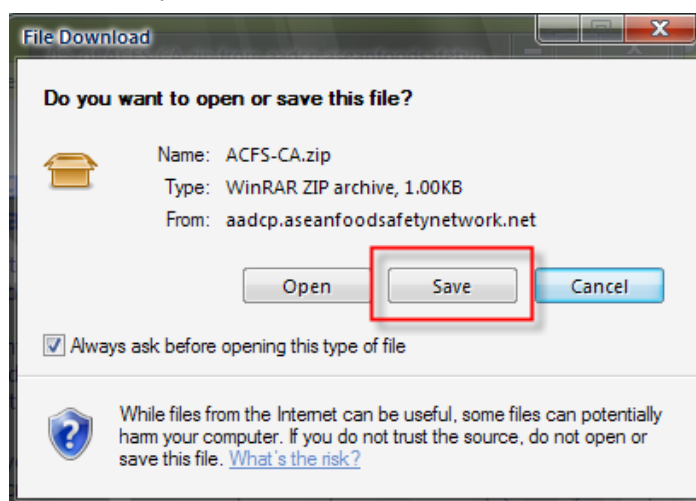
File Download

Do you want to open or save this file?

Name: ACFS-CA.zip
Type: WinRAR ZIP archive, 1.00KB
From: aadcp.aseanfoodsafetynetwork.net

Open
Save
Cancel

Always ask before opening this type of file

While files from the Internet can be useful, some files can potentially harm your computer. If you do not trust the source, do not open or save this file. What's the risk?